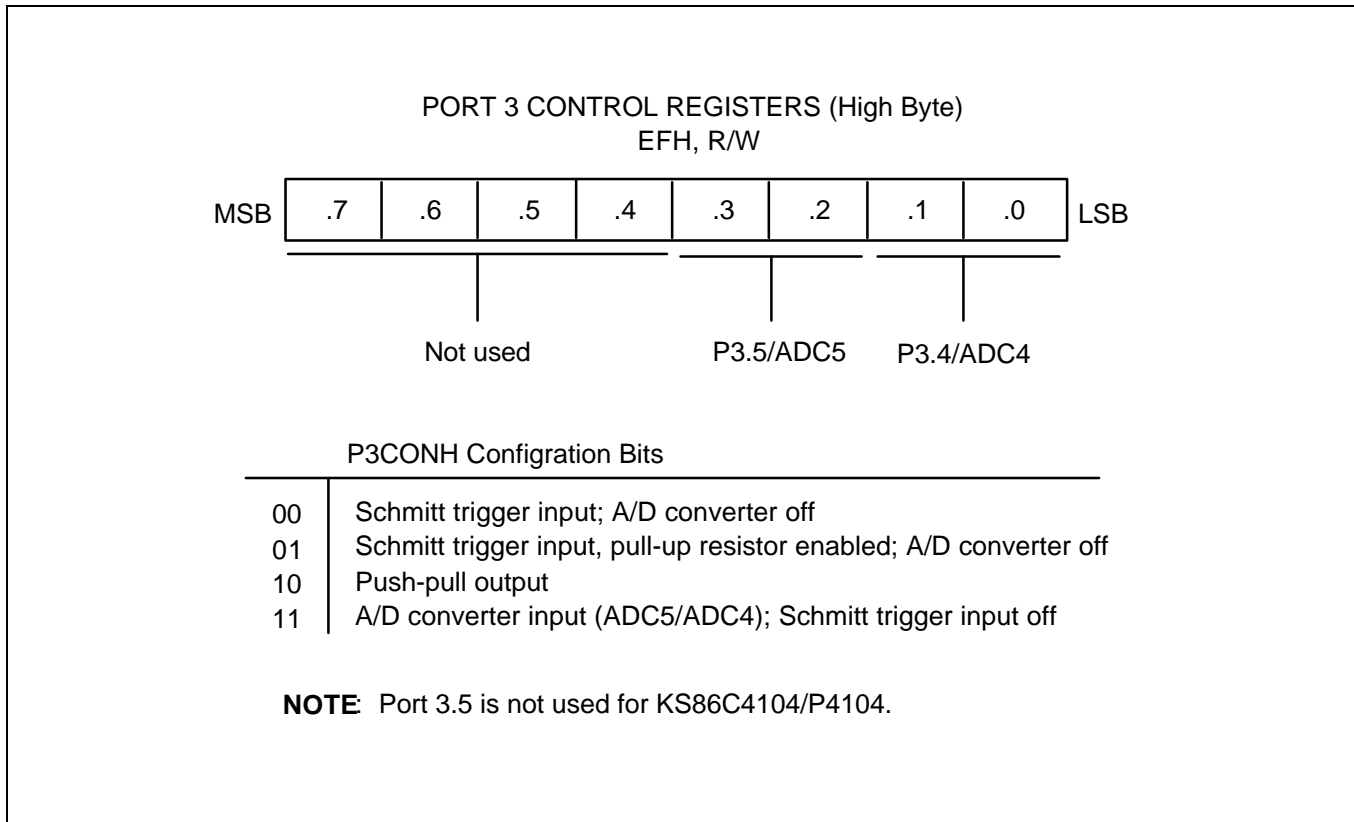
PORT 3 CONTROL REGISTERS (High Byte)
EFH, R/W

MSB

| .7 | .6 | .5 | .4 | .3 | .2 | .1 | .0 |
|---|---|---|---|---|---|---|---|

LSB

Not used

P3.5/ADC5

P3.4/ADC4

P3CONH Configration Bits

| | |
|---|---|
| 00 | Schmitt trigger input; A/D converter off |
| 01 | Schmitt trigger input, pull-up resistor enabled; A/D converter off |
| 10 | Push-pull output |
| 11 | A/D converter input (ADC5/ADC4); Schmitt trigger input off |

**NOTE**: Port 3.5 is not used for KS86C4104/P4104.